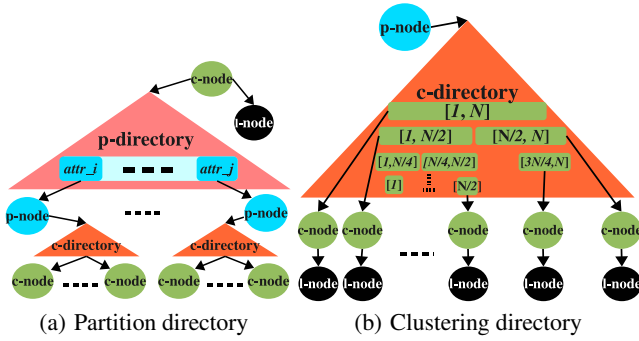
c-node
l-node
p-directory
attr_i
attr_j
p-node
p-node
c-directory
c-directory
c-node
c-node
c-node
c-node
(a) Partition directory

p-node
c-directory
[1, N]
[1, N/2]
[N/2, N]
[1,N/4]
[N/4,N/2]
[3N/4,N]
[1]
[N/2]
c-node
c-node
c-node
c-node
c-node
l-node
l-node
l-node
l-node
l-node
(b) Clustering directory